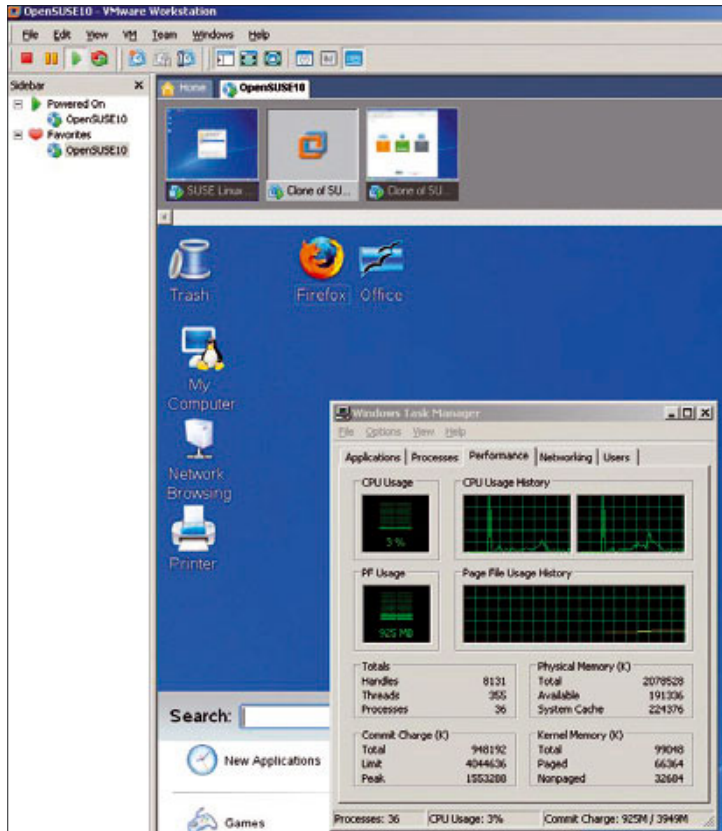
OpenSUSE10 - VMware Workstation

File Edit View VM Team Windows Help

Sidebar
Powered On
OpenSUSE10
Favorites
OpenSUSE10

Home OpenSUSE10

SUSE Linux... Clone of SU... Clone of SU...

Trash
Firefox Office
My Computer
Network Browsing
Printer

Search:
New Applications
Games

Windows Task Manager
File Options View Help
Applications Processes Performance Networking Users

CPU Usage
5 %
CPU Usage History
PF Usage
925 MB
Page File Usage History

| Totals | |
|---|---|
| Handles | 8131 |
| Threads | 355 |
| Processes | 36 |

| Physical Memory (K) | |
|---|---|
| Total | 2078528 |
| Available | 191336 |
| System Cache | 224376 |

| Commit Charge (K) | |
|---|---|
| Total | 948192 |
| Limit | 4044636 |
| Peak | 1553280 |

| Kernel Memory (K) | |
|---|---|
| Total | 99048 |
| Paged | 66364 |
| Nonpaged | 32684 |

Processes: 36 CPU Usage: 3% Commit Charge: 925M / 3949M